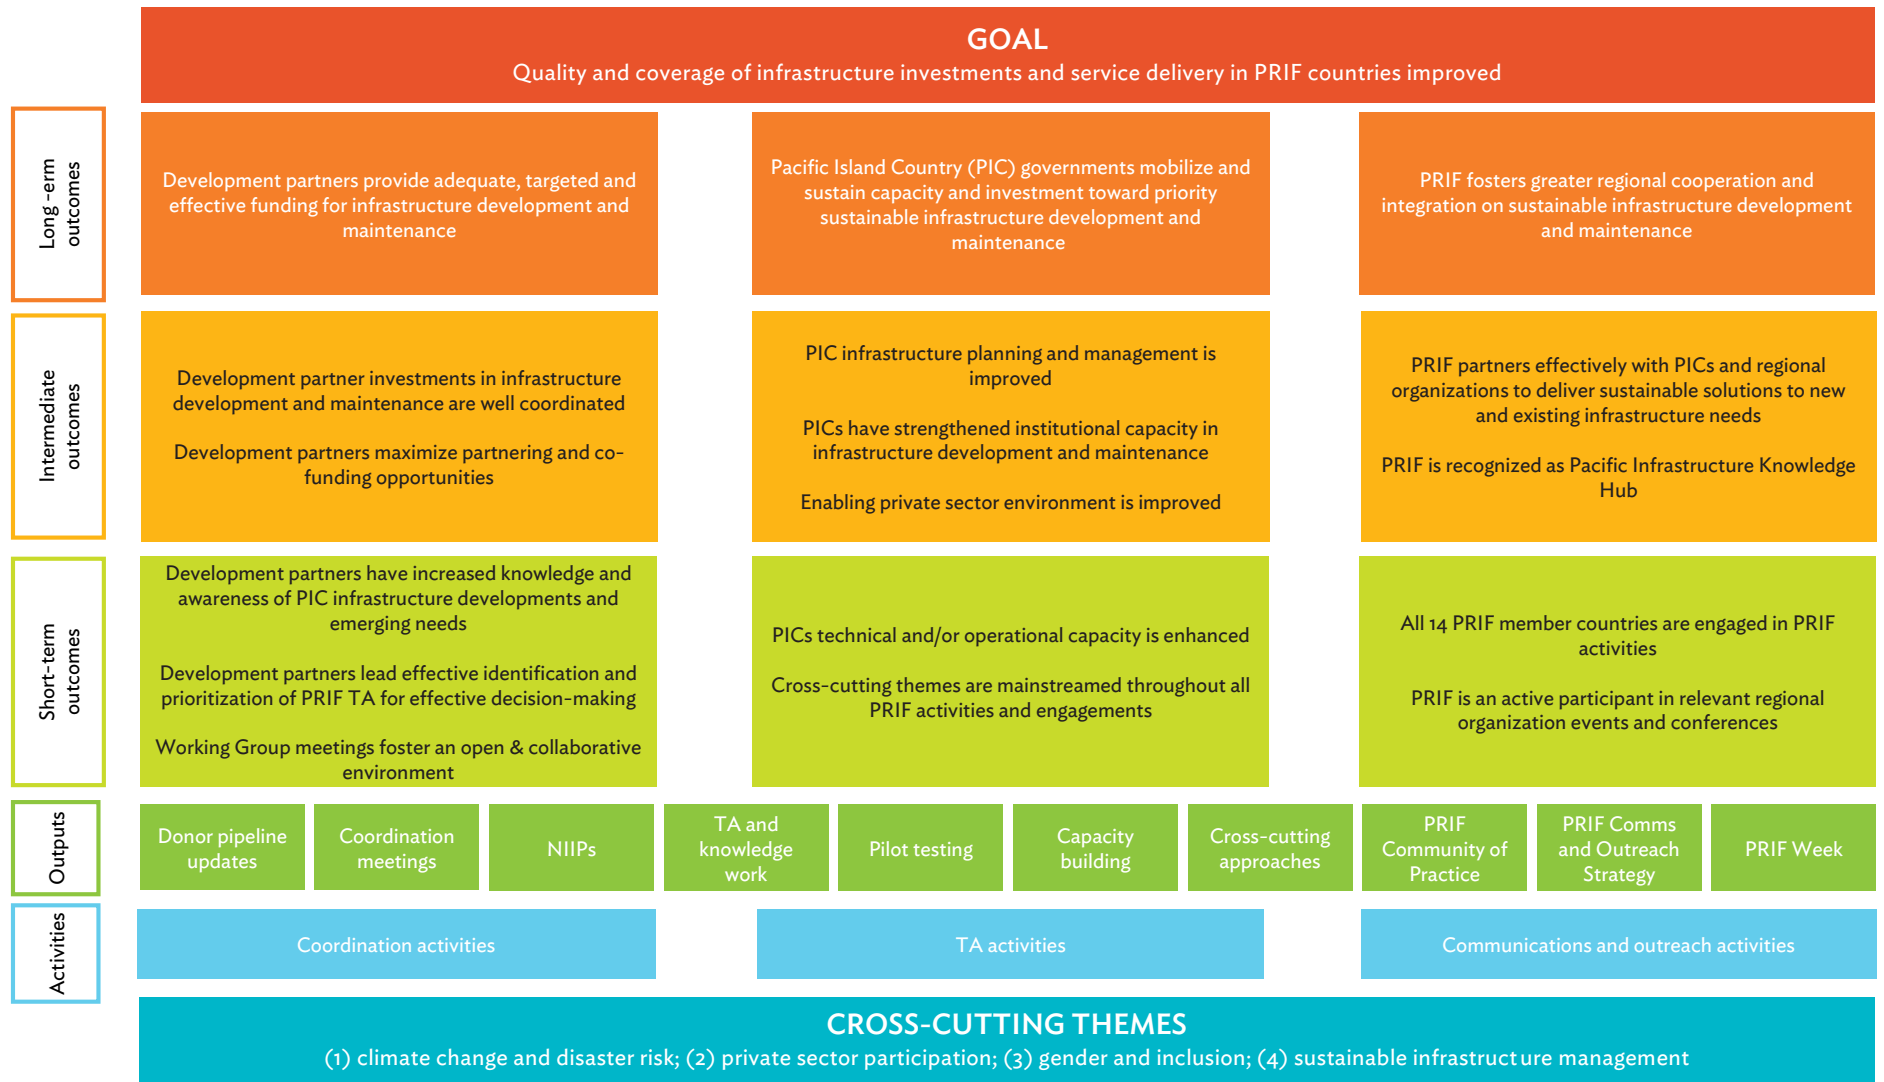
GOAL
Quality and coverage of infrastructure investments and service delivery in PRIF countries improved

Long-erm outcomes

Development partners provide adequate, targeted and effective funding for infrastructure development and maintenance

Pacific Island Country (PIC) governments mobilize and sustain capacity and investment toward priority sustainable infrastructure development and maintenance

PRIF fosters greater regional cooperation and integration on sustainable infrastructure development and maintenance

Intermediate outcomes

Development partner investments in infrastructure development and maintenance are well coordinated

Development partners maximize partnering and co-funding opportunities

PIC infrastructure planning and management is improved

PICs have strengthened institutional capacity in infrastructure development and maintenance

Enabling private sector environment is improved

PRIF partners effectively with PICs and regional organizations to deliver sustainable solutions to new and existing infrastructure needs

PRIF is recognized as Pacific Infrastructure Knowledge Hub

Short-term outcomes

Development partners have increased knowledge and awareness of PIC infrastructure developments and emerging needs

Development partners lead effective identification and prioritization of PRIF TA for effective decision-making

Working Group meetings foster an open & collaborative environment

PICs technical and/or operational capacity is enhanced

Cross-cutting themes are mainstreamed throughout all PRIF activities and engagements

All 14 PRIF member countries are engaged in PRIF activities

PRIF is an active participant in relevant regional organization events and conferences

Outputs

Donor pipeline updates

Coordination meetings

NIIPs

TA and knowledge work

Pilot testing

Capacity building

Cross-cutting approaches

PRIF Community of Practice

PRIF Comms and Outreach Strategy

PRIF Week

Activities

Coordination activities

TA activities

Communications and outreach activities

CROSS-CUTTING THEMES
(1) climate change and disaster risk; (2) private sector participation; (3) gender and inclusion; (4) sustainable infrastruct ure management